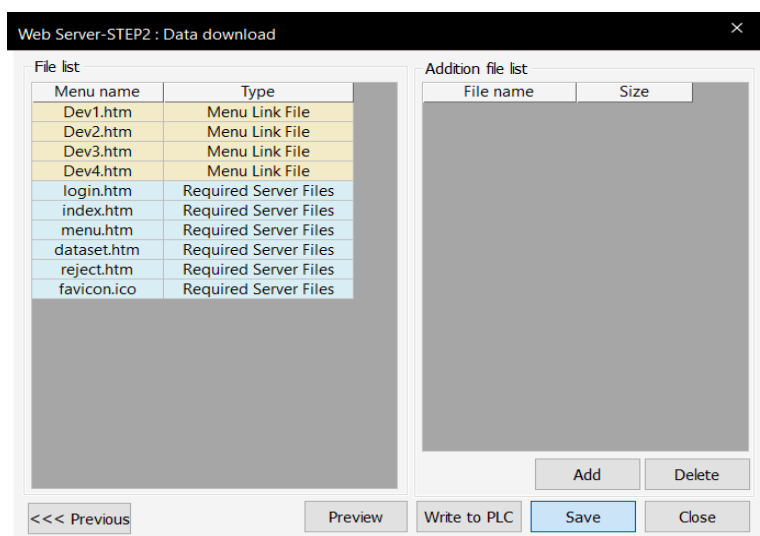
Web Server-STEP2 : Data download

×

File list

| Menu name | Type |
|---|---|
| Dev1.htm | Menu Link File |
| Dev2.htm | Menu Link File |
| Dev3.htm | Menu Link File |
| Dev4.htm | Menu Link File |
| login.htm | Required Server Files |
| index.htm | Required Server Files |
| menu.htm | Required Server Files |
| dataset.htm | Required Server Files |
| reject.htm | Required Server Files |
| favicon.ico | Required Server Files |

Addition file list

| File name | Size |
|---|---|

Add
Delete

<<< Previous
Preview
Write to PLC
Save
Close